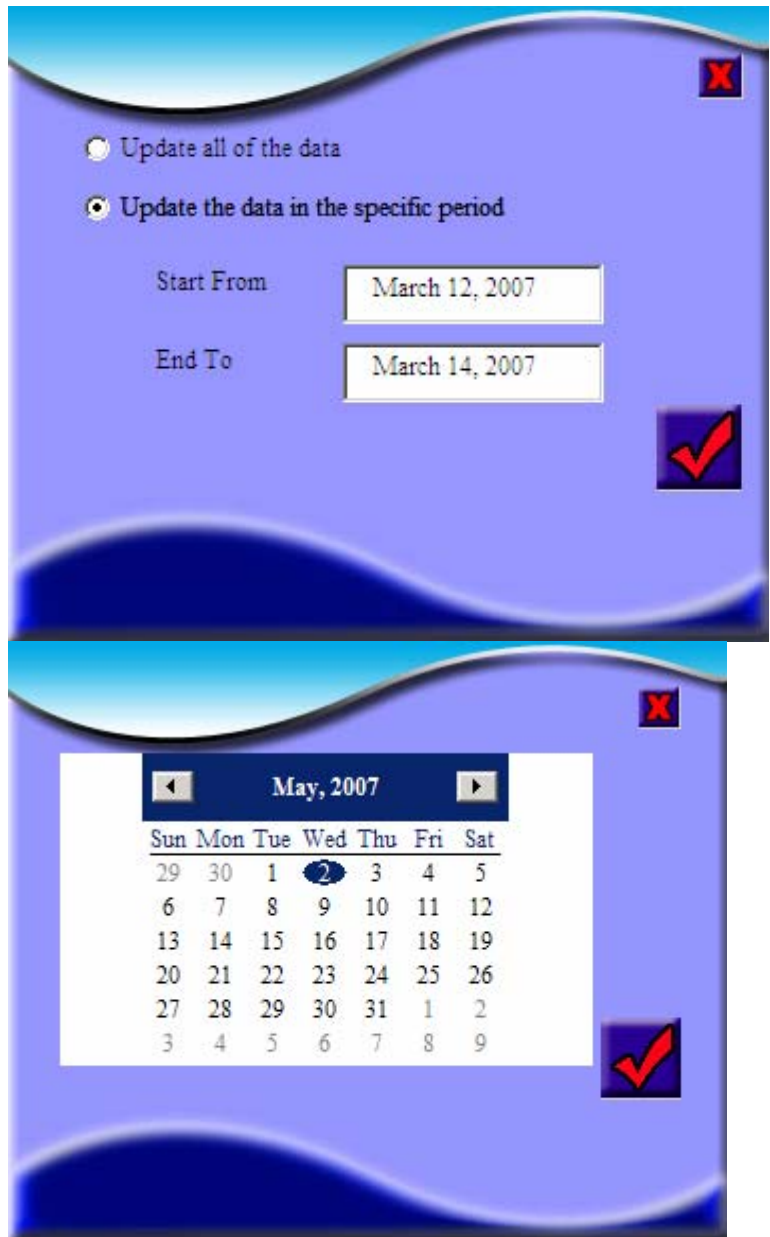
Update all of the data

Update the data in the specific period

Start From March 12, 2007

End To March 14, 2007

May, 2007

| Sun | Mon | Tue | Wed | Thu | Fri | Sat |
|---|---|---|---|---|---|---|
| 29 | 30 | 1 | 2 | 3 | 4 | 5 |
| 6 | 7 | 8 | 9 | 10 | 11 | 12 |
| 13 | 14 | 15 | 16 | 17 | 18 | 19 |
| 20 | 21 | 22 | 23 | 24 | 25 | 26 |
| 27 | 28 | 29 | 30 | 31 | 1 | 2 |
| 3 | 4 | 5 | 6 | 7 | 8 | 9 |